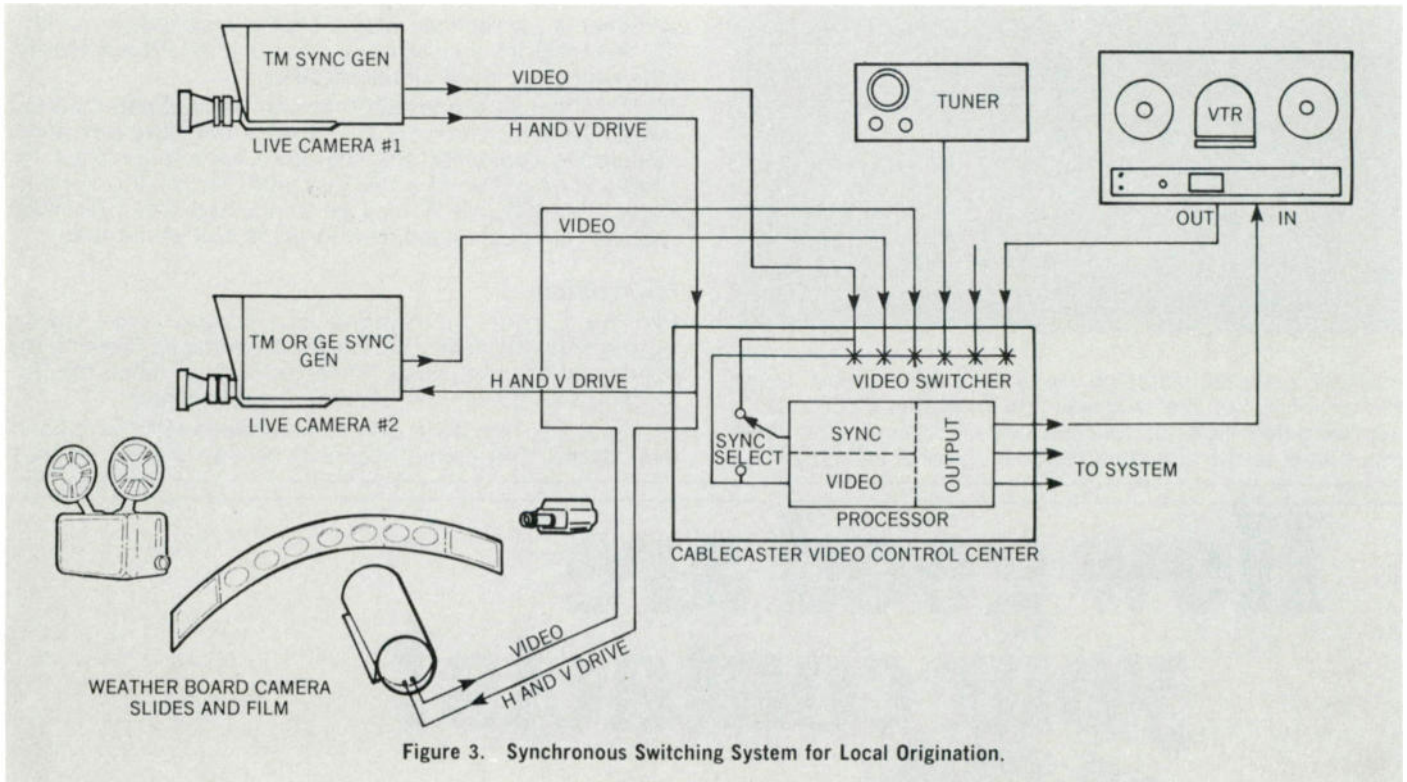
TM SYNC GEN

LIVE CAMERA #1

VIDEO

H AND V DRIVE

TUNER

VTR

OUT

IN

VIDEO

TM OR GE SYNC GEN

LIVE CAMERA #2

H AND V DRIVE

VIDEO SWITCHER

SYNC SELECT

SYNC

VIDEO

OUTPUT

PROCESSOR

TO SYSTEM

CABLECASTER VIDEO CONTROL CENTER

VIDEO

H AND V DRIVE

WEATHER BOARD CAMERA SLIDES AND FILM

Figure 3. Synchronous Switching System for Local Origination.